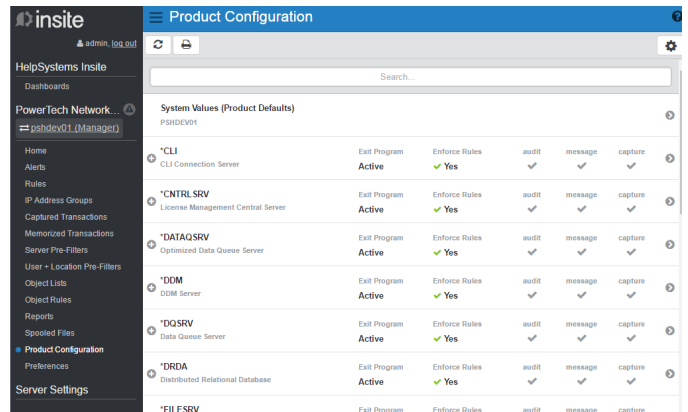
insite

admin, log out

HelpSystems Insite

Dashboards

PowerTech Network...

pshdev01 (Manager)

Home
Alerts
Rules
IP Address Groups
Captured Transactions
Memorized Transactions
Server Pre-Filters
User + Location Pre-Filters
Object Lists
Object Rules
Reports
Spooled Files
Product Configuration
Preferences

Server Settings

Product Configuration

Search...

System Values (Product Defaults)
PSHDEV01

| | Exit Program | Enforce Rules | audit | message | capture |
|---|---|---|---|---|---|
| *CLI<br>CLI Connection Server | Active | Yes | | | |
| *CNTRLSRV<br>License Management Central Server | Active | Yes | | | |
| *DATAQSRV<br>Optimized Data Queue Server | Active | Yes | | | |
| *DDM<br>DDM Server | Active | Yes | | | |
| *DQSRV<br>Data Queue Server | Active | Yes | | | |
| *DRDA<br>Distributed Relational Database | Active | Yes | | | |
| *FILESRV | | | | | |